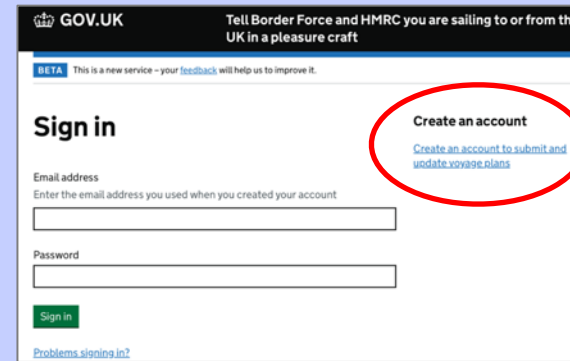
GOV.UK

Tell Border Force and HMRC you are sailing to or from th UK in a pleasure craft

BETA This is a new service – your feedback will help us to improve it.

Sign in

Email address
Enter the email address you used when you created your account

Password

Sign in

Problems signing in?

Create an account

Create an account to submit and update voyage plans